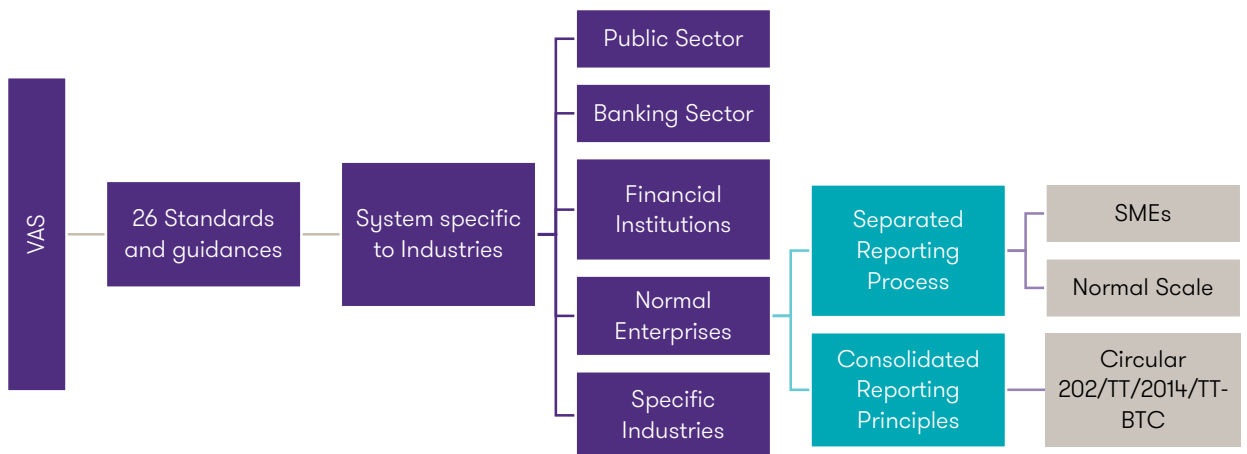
VAS

26 Standards and guidances

System specific to Industries

Public Sector

Banking Sector

Financial Institutions

Normal Enterprises

Specific Industries

Separated Reporting Process

Consolidated Reporting Principles

SMEs

Normal Scale

Circular 202/TT/2014/TT-BTC